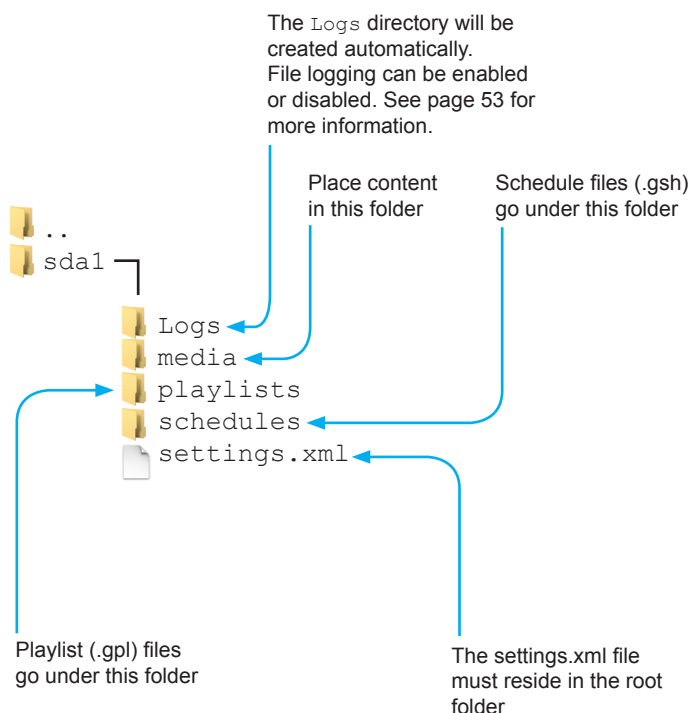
The Logs directory will be created automatically. File logging can be enabled or disabled. See page 53 for more information.

Place content in this folder

Schedule files (.gsh) go under this folder

..
sda1

Logs
media
playlists
schedules
settings.xml

Playlist (.gpl) files go under this folder

The settings.xml file must reside in the root folder